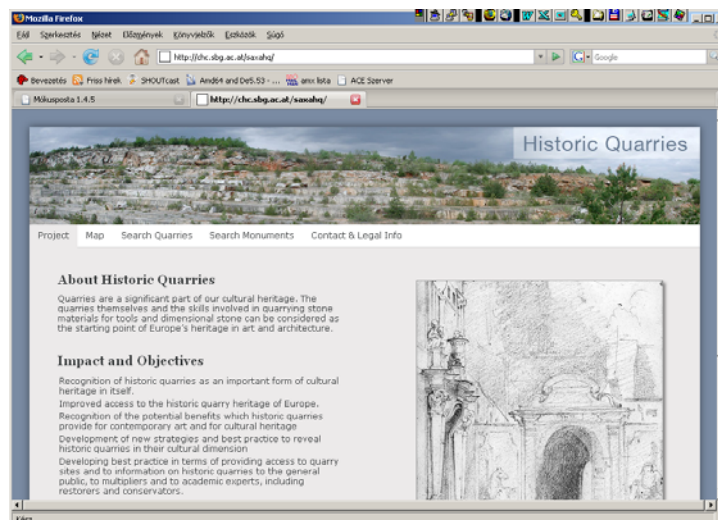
Mozilla Firefox

Fájl Szerkesztés Nézet Előzmények Könyvjelzők Eszközök Súgó

http://chc.sbg.ac.at/saxahq/

Google

Bevezetés Friss hírek SHOUTcast Amd64 and De5.53 - ... amx lista ACE Szerver

Mókusposta 1.4.5

http://chc.sbg.ac.at/saxahq/

Historic Quarries

Project Map Search Quarries Search Monuments Contact & Legal Info

About Historic Quarries

Quarries are a significant part of our cultural heritage. The quarries themselves and the skills involved in quarrying stone materials for tools and dimensional stone can be considered as the starting point of Europe's heritage in art and architecture.

Impact and Objectives

Recognition of historic quarries as an important form of cultural heritage in itself.

Improved access to the historic quarry heritage of Europe.

Recognition of the potential benefits which historic quarries provide for contemporary art and for cultural heritage

Development of new strategies and best practice to reveal historic quarries in their cultural dimension

Developing best practice in terms of providing access to quarry sites and to information on historic quarries to the general public, to multipliers and to academic experts, including restorers and conservators.

Kész